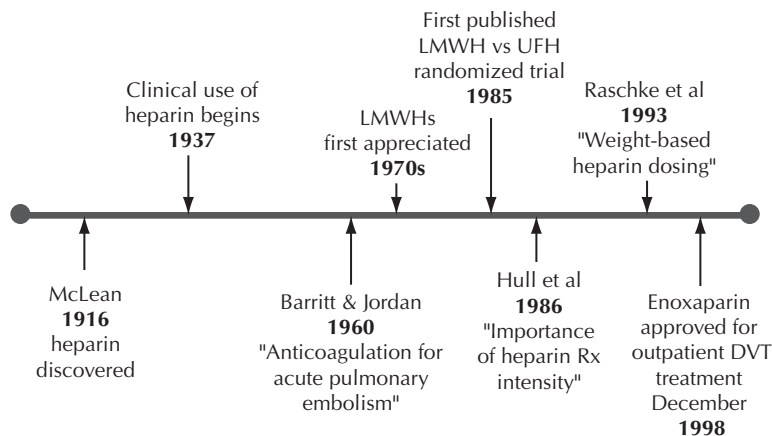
Clinical use of heparin begins
**1937**

LMWHs first appreciated
**1970s**

First published LMWH vs UFH randomized trial
**1985**

Raschke et al
**1993**
"Weight-based heparin dosing"

McLean
**1916**
heparin discovered

Barritt & Jordan
**1960**
"Anticoagulation for acute pulmonary embolism"

Hull et al
**1986**
"Importance of heparin Rx intensity"

Enoxaparin approved for outpatient DVT treatment December
**1998**